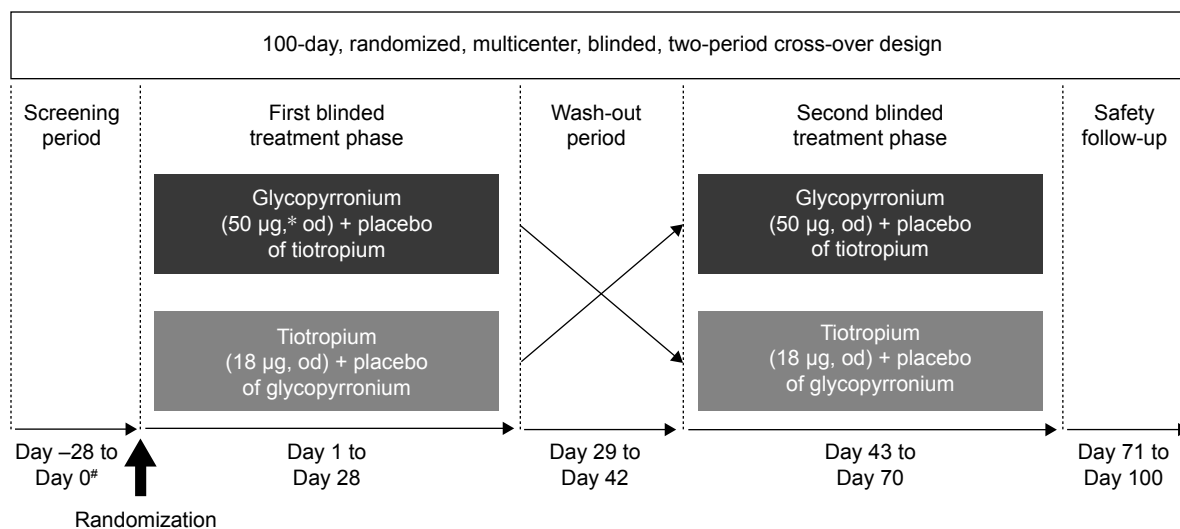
100-day, randomized, multicenter, blinded, two-period cross-over design

Screening period

First blinded treatment phase

Wash-out period

Second blinded treatment phase

Safety follow-up

Glycopyrronium (50 µg,* od) + placebo of tiotropium

Tiotropium (18 µg, od) + placebo of glycopyrronium

Glycopyrronium (50 µg, od) + placebo of tiotropium

Tiotropium (18 µg, od) + placebo of glycopyrronium

Day –28 to Day 0#

Day 1 to Day 28

Day 29 to Day 42

Day 43 to Day 70

Day 71 to Day 100

Randomization